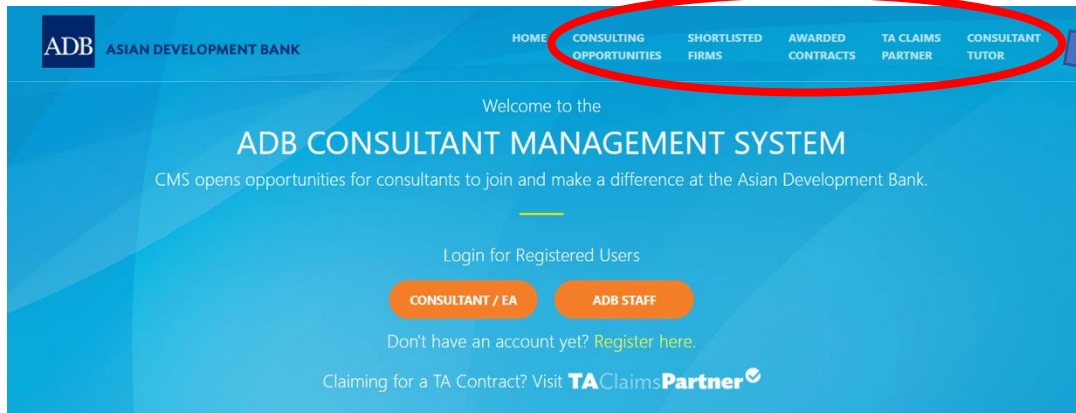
ADB ASIAN DEVELOPMENT BANK

HOME CONSULTING OPPORTUNITIES SHORTLISTED FIRMS AWARDED CONTRACTS TA CLAIMS PARTNER CONSULTANT TUTOR

Welcome to the

ADB CONSULTANT MANAGEMENT SYSTEM

CMS opens opportunities for consultants to join and make a difference at the Asian Development Bank.

Login for Registered Users

CONSULTANT / EA ADB STAFF

Don't have an account yet? Register here.

Claiming for a TA Contract? Visit TAClaimsPartner